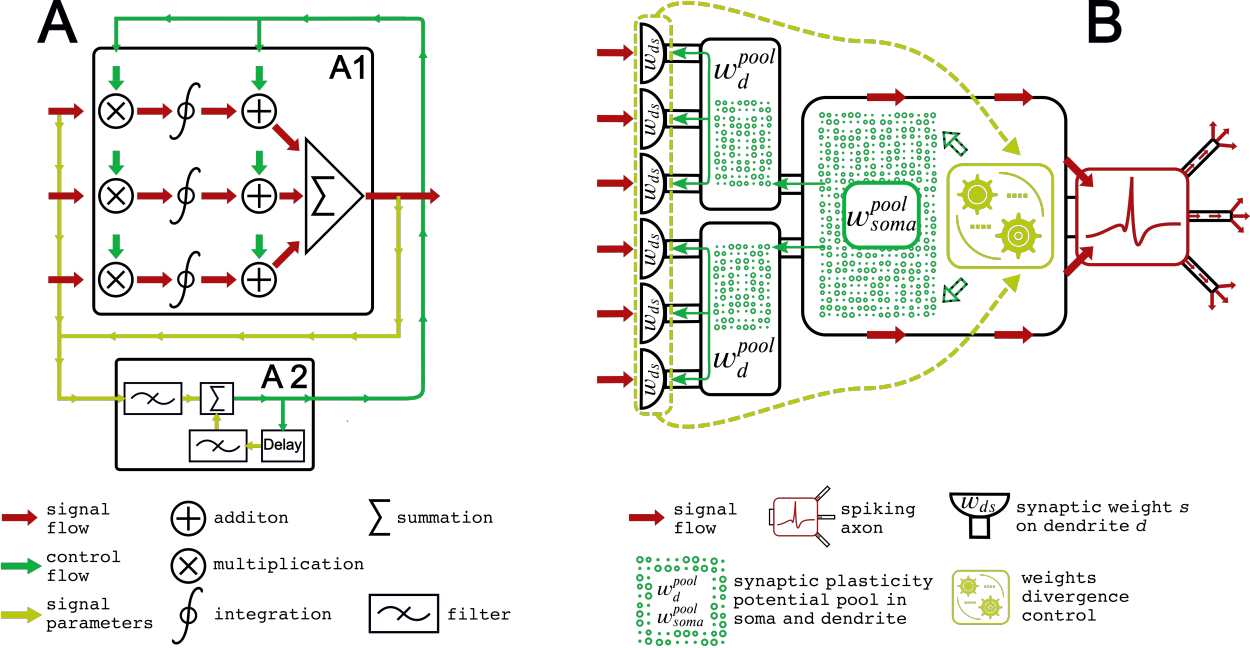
A

A1

$\sum$

A 2

$\sum$

Delay

B

$w_{ds}$

$w_{ds}$

$w_{ds}$

$w_{ds}$

$w_{ds}$

$w_{ds}$

$w_d^{pool}$

$w_d^{pool}$

$w_{soma}^{pool}$

signal flow

additon

$\sum$ summation

control flow

multiplication

signal parameters

integration

filter

signal flow

spiking axon

$w_{ds}$ synaptic weight $s$ on dendrite $d$

$w_d^{pool}$ $w_{soma}^{pool}$ synaptic plasticity potential pool in soma and dendrite

weights divergence control